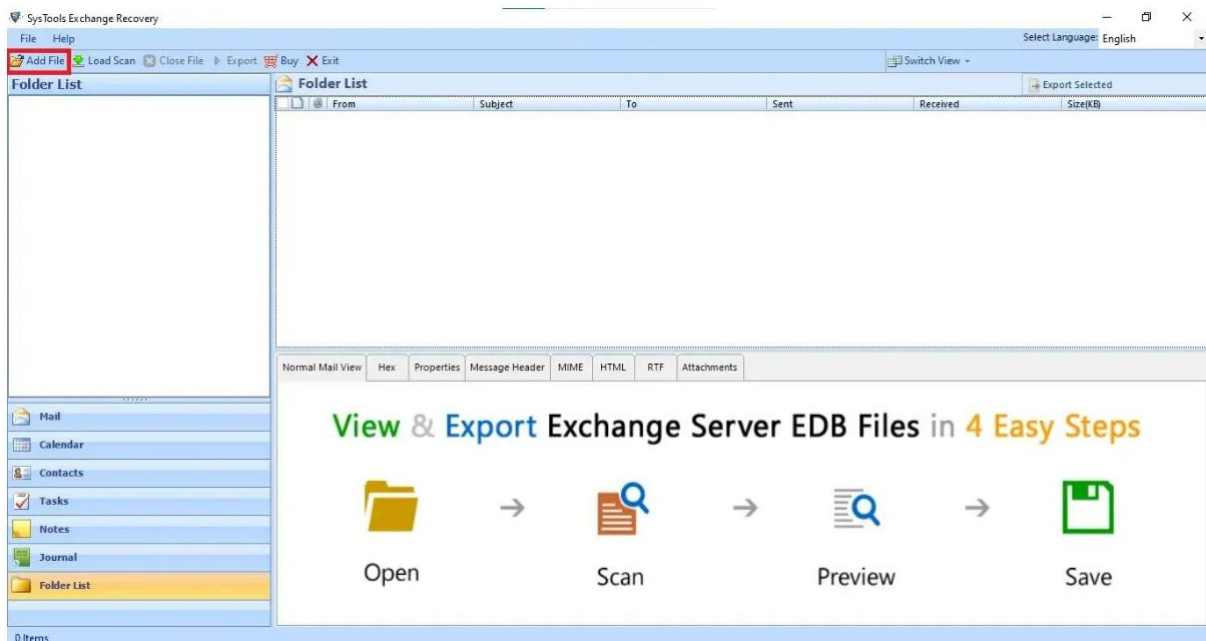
SysTools Exchange Recovery

File Help

Select Language: English

Add File Load Scan Close File Export Buy Exit

Switch View

Folder List

Folder List

Export Selected

| From | Subject | To | Sent | Received | Size(KB) |
|---|---|---|---|---|---|

Normal Mail View | Hex | Properties | Message Header | MIME | HTML | RTF | Attachments

View & Export Exchange Server EDB Files in 4 Easy Steps

Open → Scan → Preview → Save

Mail
Calendar
Contacts
Tasks
Notes
Journal
Folder List

0 Items